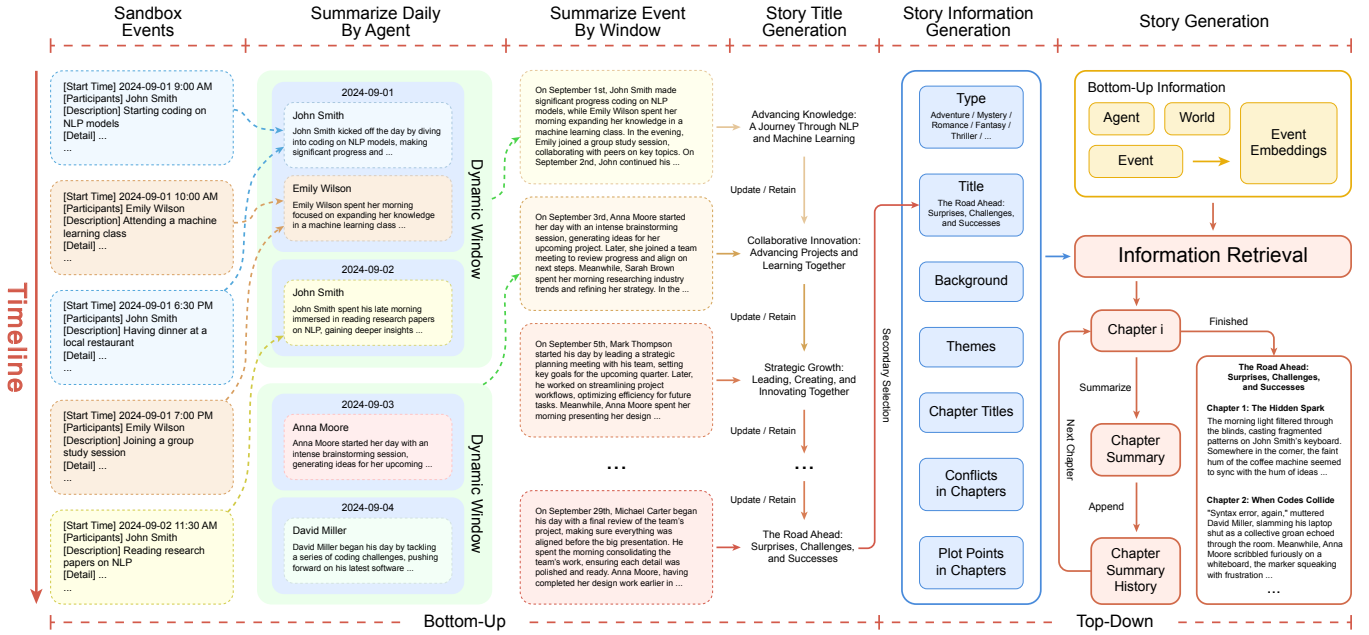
Sandbox Events

Summarize Daily By Agent

Summarize Event By Window

Story Title Generation

Story Information Generation

Story Generation

Timeline

[Start Time] 2024-09-01 9:00 AM
[Participants] John Smith
[Description] Starting coding on NLP models
[Detail] ...
...

[Start Time] 2024-09-01 10:00 AM
[Participants] Emily Wilson
[Description] Attending a machine learning class
[Detail] ...
...

[Start Time] 2024-09-01 6:30 PM
[Participants] John Smith
[Description] Having dinner at a local restaurant
[Detail] ...
...

[Start Time] 2024-09-01 7:00 PM
[Participants] Emily Wilson
[Description] Joining a group study session
[Detail] ...
...

[Start Time] 2024-09-02 11:30 AM
[Participants] John Smith
[Description] Reading research papers on NLP
[Detail] ...
...

2024-09-01

John Smith
John Smith kicked off the day by diving into coding on NLP models, making significant progress and ...

Emily Wilson
Emily Wilson spent her morning focused on expanding her knowledge in a machine learning class ...

2024-09-02

John Smith
John Smith spent his late morning immersed in reading research papers on NLP, gaining deeper insights ...

Dynamic Window

2024-09-03

Anna Moore
Anna Moore started her day with an intense brainstorming session, generating ideas for her upcoming ...

2024-09-04

David Miller
David Miller began his day by tackling a series of coding challenges, pushing forward on his latest software ...

Dynamic Window

On September 1st, John Smith made significant progress coding on NLP models, while Emily Wilson spent her morning expanding her knowledge in a machine learning class. In the evening, Emily joined a group study session, collaborating with peers on key topics. On September 2nd, John continued his ...

On September 3rd, Anna Moore started her day with an intense brainstorming session, generating ideas for her upcoming project. Later, she joined a team meeting to review progress and align on next steps. Meanwhile, Sarah Brown spent her morning researching industry trends and refining her strategy. In the ...

On September 5th, Mark Thompson started his day by leading a strategic planning meeting with his team, setting key goals for the upcoming quarter. Later, he worked on streamlining project workflows, optimizing efficiency for future tasks. Meanwhile, Anna Moore spent her morning presenting her design ...

...

On September 29th, Michael Carter began his day with a final review of the team's project, making sure everything was aligned before the big presentation. He spent the morning consolidating the team's work, ensuring each detail was polished and ready. Anna Moore, having completed her design work earlier in ...

Advancing Knowledge: A Journey Through NLP and Machine Learning

Update / Retain

Collaborative Innovation: Advancing Projects and Learning Together

Update / Retain

Strategic Growth: Leading, Creating, and Innovating Together

Update / Retain

...

Update / Retain

The Road Ahead: Surprises, Challenges, and Successes

Secondary Selection

Type
Adventure / Mystery / Romance / Fantasy / Thriller / ...

Title
The Road Ahead: Surprises, Challenges, and Successes

Background

Themes

Chapter Titles

Conflicts in Chapters

Plot Points in Chapters

Bottom-Up Information

Agent

World

Event

Event Embeddings

Information Retrieval

Chapter i

Finished

Summarize

Next Chapter

Chapter Summary

Append

Chapter Summary History

The Road Ahead: Surprises, Challenges, and Successes

Chapter 1: The Hidden Spark
The morning light filtered through the blinds, casting fragmented patterns on John Smith's keyboard. Somewhere in the corner, the faint hum of the coffee machine seemed to sync with the hum of ideas ...

Chapter 2: When Codes Collide
"Syntax error, again," muttered David Miller, slamming his laptop shut as a collective groan echoed through the room. Meanwhile, Anna Moore scribbled furiously on a whiteboard, the marker squeaking with frustration ...

...

Bottom-Up

Top-Down